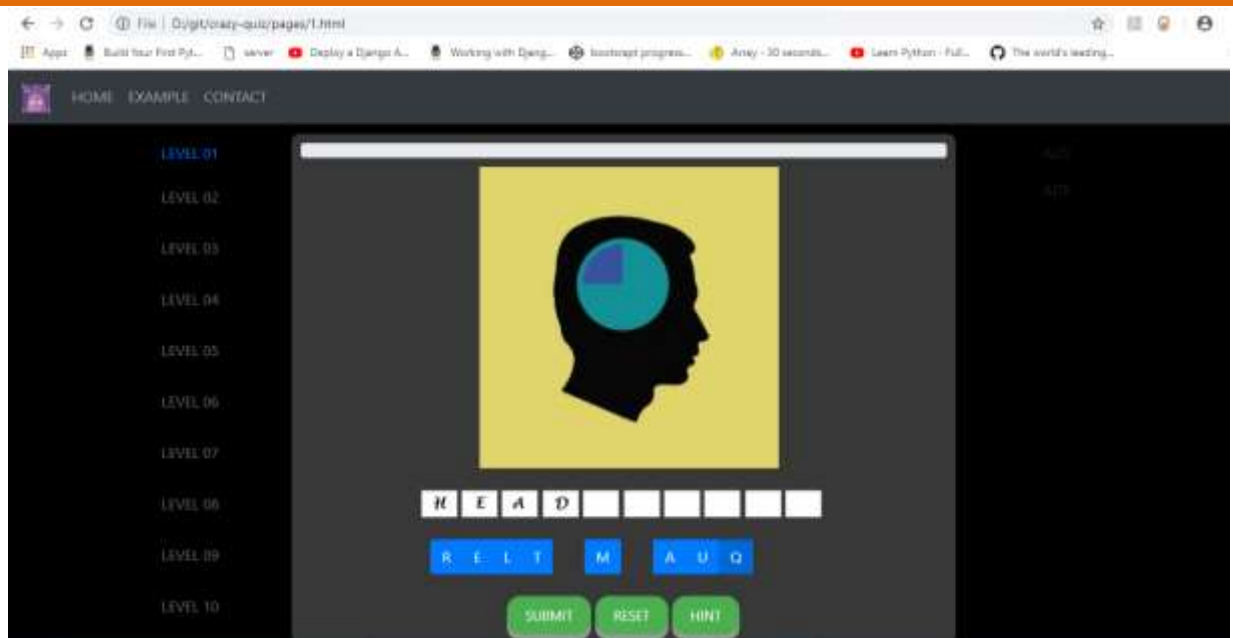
File | D:/git/crazy-quiz/pages/1.html

Apps Build Your First Pyt... server Deploy a Django A... Working with Djang... bootstrap progress... Array - 30 seconds... Learn Python - Full... The world's leading...

HOME EXAMPLE CONTACT

LEVEL 01
LEVEL 02
LEVEL 03
LEVEL 04
LEVEL 05
LEVEL 06
LEVEL 07
LEVEL 08
LEVEL 09
LEVEL 10

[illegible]
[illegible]

H E A D

R E L T M A U Q

SUBMIT RESET HINT